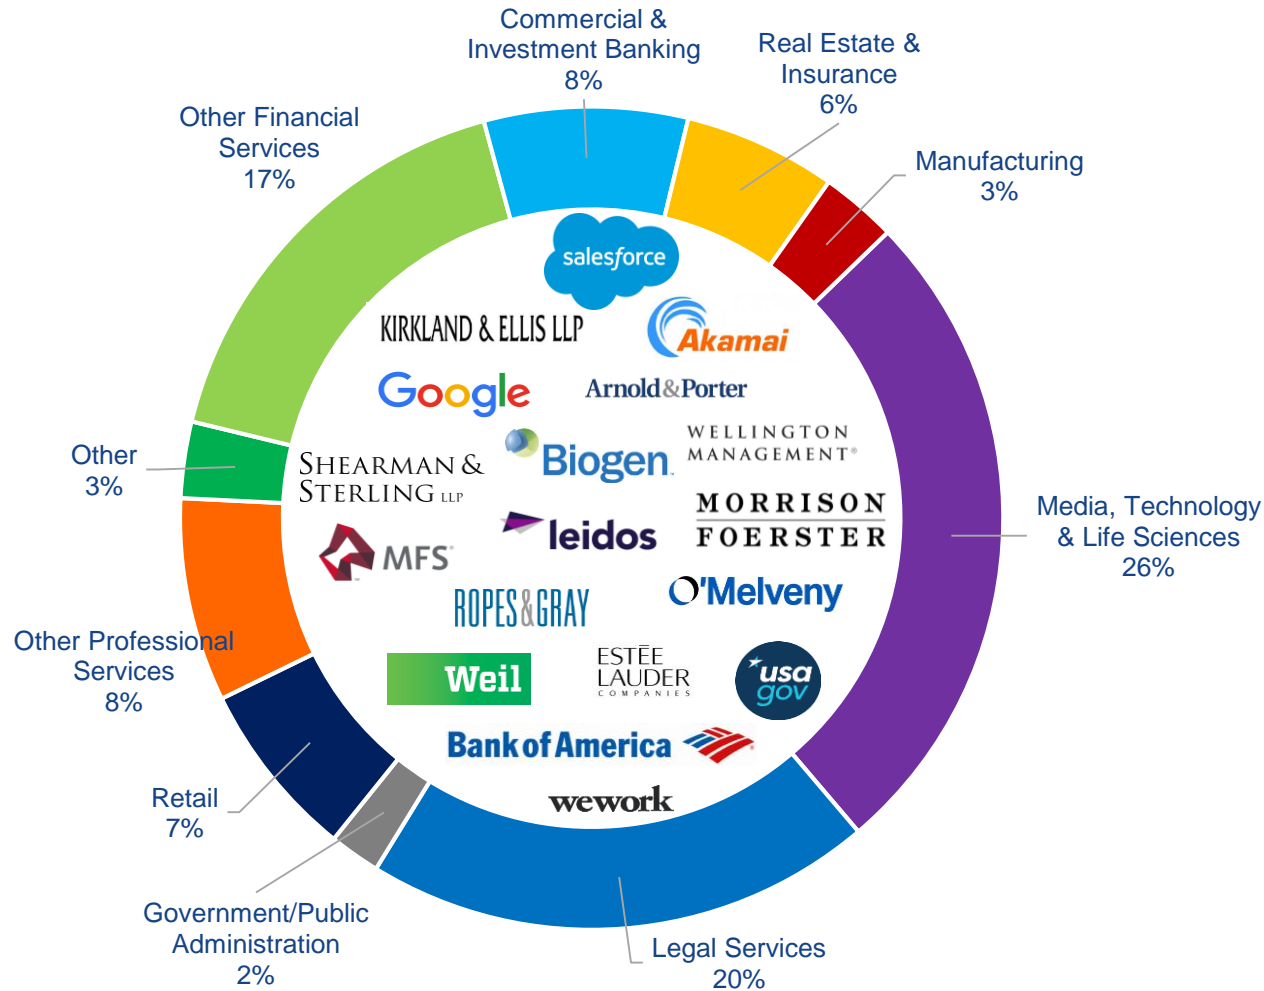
Commercial & Investment Banking 8%

Real Estate & Insurance 6%

Manufacturing 3%

Media, Technology & Life Sciences 26%

Legal Services 20%

Government/Public Administration 2%

Retail 7%

Other Professional Services 8%

Other 3%

Other Financial Services 17%

salesforce

KIRKLAND & ELLIS LLP

Akamai

Google

Arnold&Porter

WELLINGTON MANAGEMENT®

SHEARMAN & STERLING LLP

Biogen

MORRISON FOERSTER

MFS

leidos

O'Melveny

ROPES&GRAY

Weil

ESTĒE LAUDER COMPANIES

usa gov

Bank of America

wework